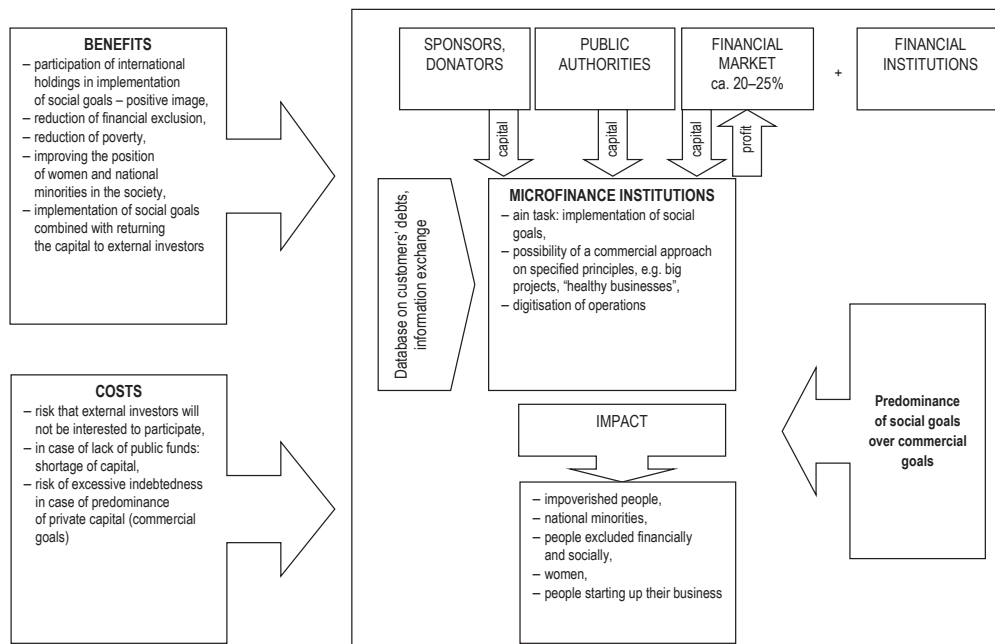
BENEFITS
– participation of international holdings in implementation of social goals – positive image,
– reduction of financial exclusion,
– reduction of poverty,
– improving the position of women and national minorities in the society,
– implementation of social goals combined with returning the capital to external investors

COSTS
– risk that external investors will not be interested to participate,
– in case of lack of public funds: shortage of capital,
– risk of excessive indebtedness in case of predominance of private capital (commercial goals)

SPONSORS, DONATORS

PUBLIC AUTHORITIES

FINANCIAL MARKET ca. 20–25%

+

FINANCIAL INSTITUTIONS

capital

capital

capital

profit

Database on customers' debts, information exchange

MICROFINANCE INSTITUTIONS
– ain task: implementation of social goals,
– possibility of a commercial approach on specified principles, e.g. big projects, "healthy businesses",
– digitisation of operations

Predominance of social goals over commercial goals

IMPACT

– impoverished people,
– national minorities,
– people excluded financially and socially,
– women,
– people starting up their business